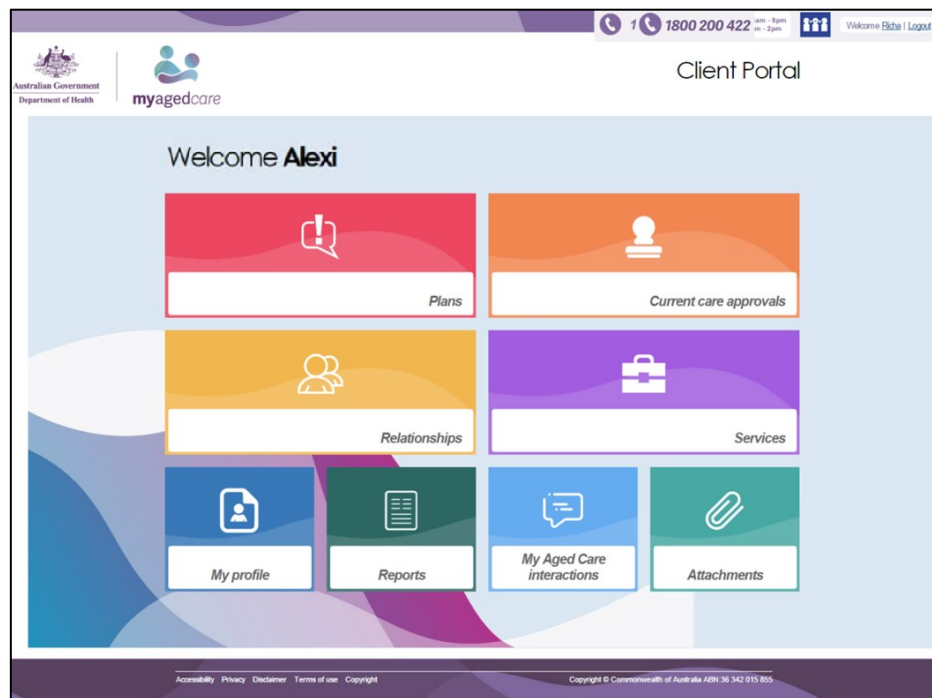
1 1800 200 422 am - 8pm m - 2pm

Welcome Richa | Logout

Australian Government
Department of Health

myagedcare

Client Portal

Welcome **Alexi**

Plans

Current care approvals

Relationships

Services

My profile

Reports

My Aged Care interactions

Attachments

Accessibility Privacy Disclaimer Terms of use Copyright

Copyright © Commonwealth of Australia ABN 36 342 015 855